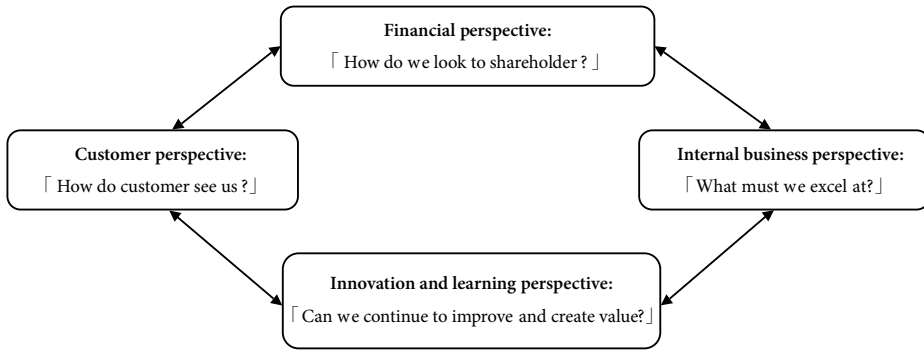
Financial perspective:
「How do we look to shareholder ?」

Customer perspective:
「How do customer see us ?」

Internal business perspective:
「What must we excel at?」

Innovation and learning perspective:
「Can we continue to improve and create value?」